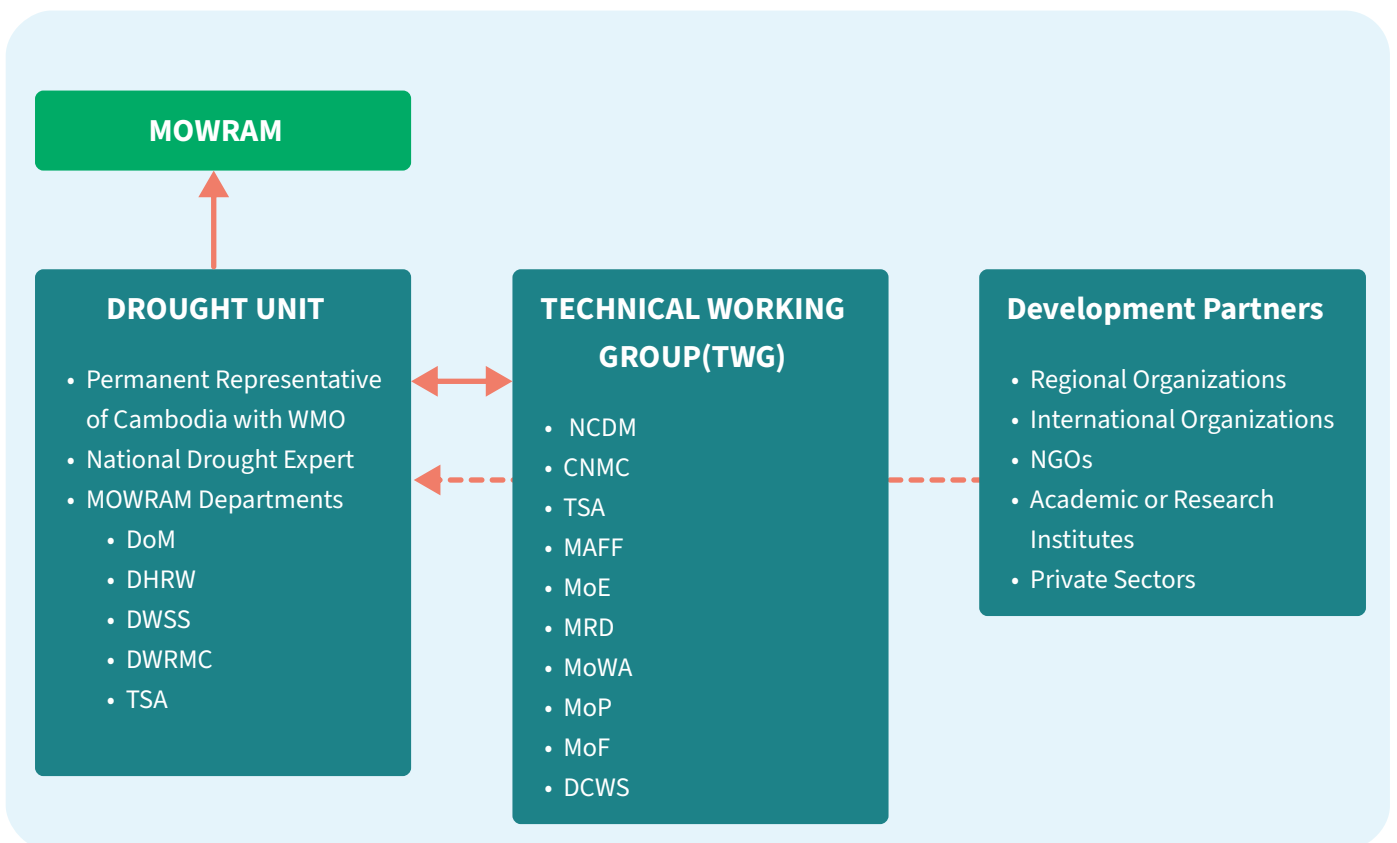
MOWRAM

DROUGHT UNIT

- Permanent Representative of Cambodia with WMO
- National Drought Expert
- MOWRAM Departments
  - DoM
  - DHRW
  - DWSS
  - DWRMC
  - TSA

TECHNICAL WORKING GROUP(TWG)

- NCDM
- CNMC
- TSA
- MAFF
- MoE
- MRD
- MoWA
- MoP
- MoF
- DCWS

Development Partners

- Regional Organizations
- International Organizations
- NGOs
- Academic or Research Institutes
- Private Sectors